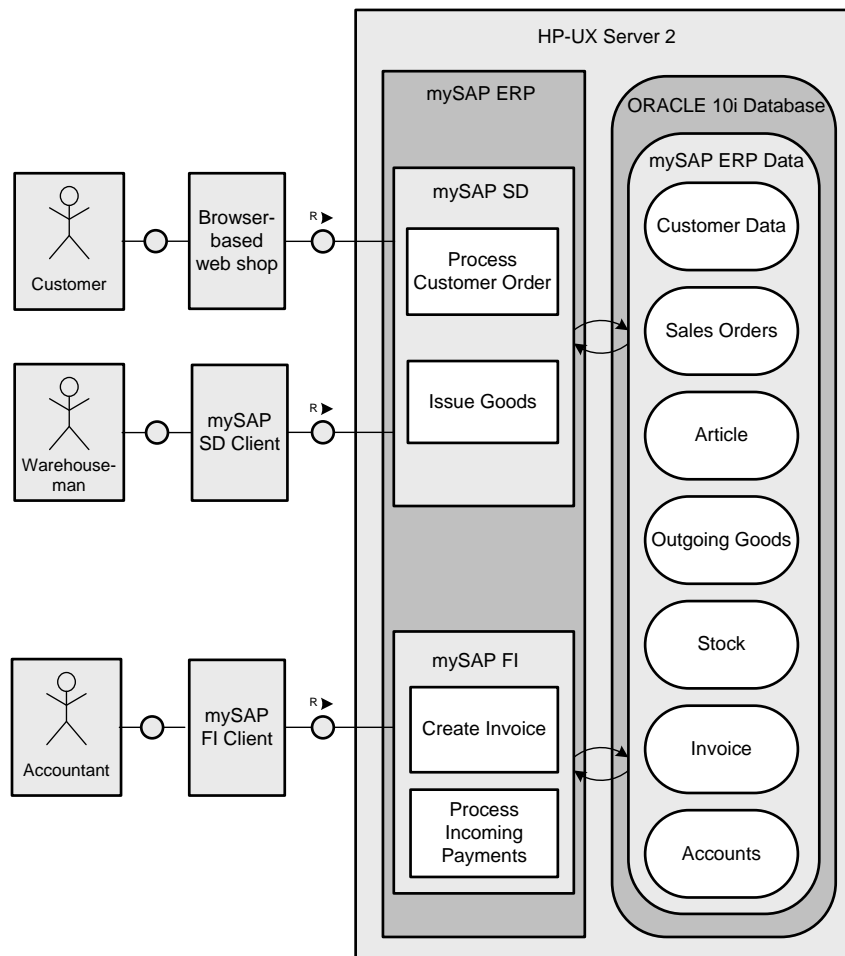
HP-UX Server 2

mySAP ERP

ORACLE 10i Database

mySAP ERP Data

Customer

Browser-based web shop

R

mySAP SD

Process Customer Order

Customer Data

Sales Orders

Warehouse-man

mySAP SD Client

R

Issue Goods

Article

Outgoing Goods

Stock

Accountant

mySAP FI Client

R

mySAP FI

Create Invoice

Invoice

Process Incoming Payments

Accounts